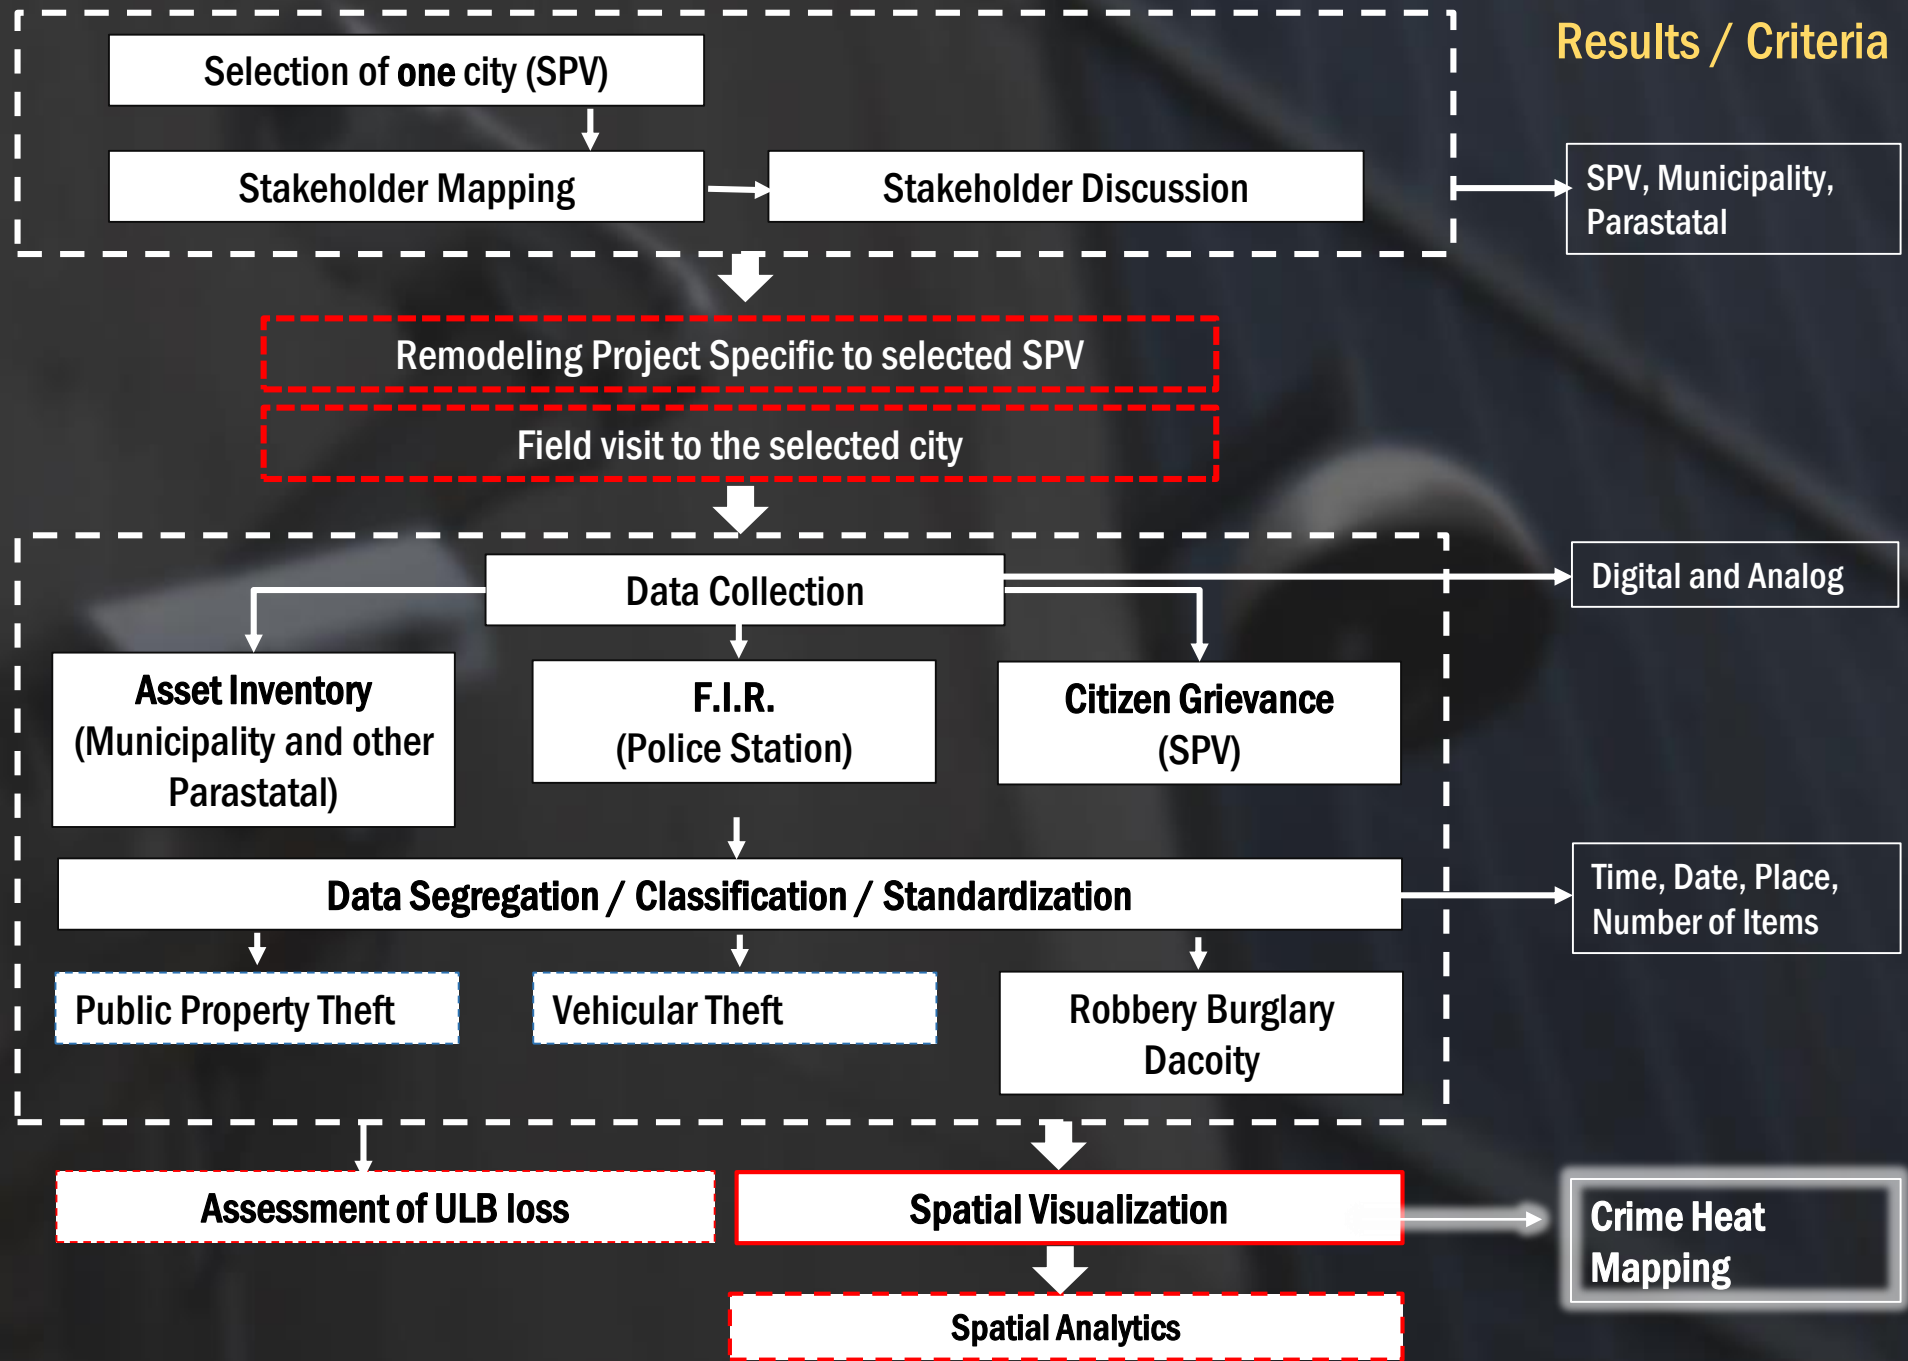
Results / Criteria

Selection of one city (SPV)

Stakeholder Mapping

Stakeholder Discussion

SPV, Municipality, Parastatal

Remodeling Project Specific to selected SPV

Field visit to the selected city

Data Collection

Digital and Analog

Asset Inventory (Municipality and other Parastatal)

F.I.R. (Police Station)

Citizen Grievance (SPV)

Data Segregation / Classification / Standardization

Time, Date, Place, Number of Items

Public Property Theft

Vehicular Theft

Robbery Burglary Dacoity

Assessment of ULB loss

Spatial Visualization

Crime Heat Mapping

Spatial Analytics